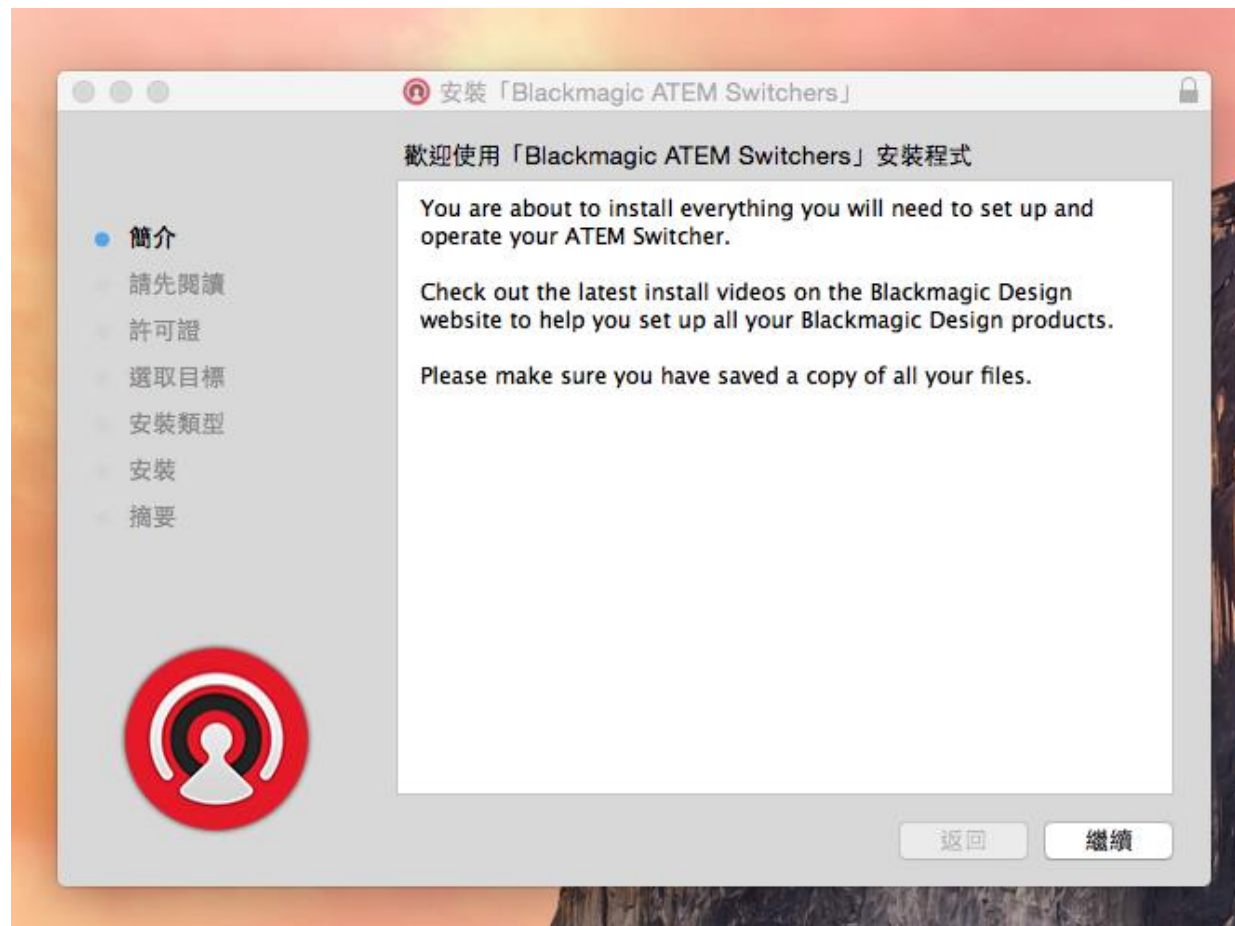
安裝「Blackmagic ATEM Switchers」

歡迎使用「Blackmagic ATEM Switchers」安裝程式

簡介
請先閱讀
許可證
選取目標
安裝類型
安裝
摘要

You are about to install everything you will need to set up and operate your ATEM Switcher.

Check out the latest install videos on the Blackmagic Design website to help you set up all your Blackmagic Design products.

Please make sure you have saved a copy of all your files.

返回
繼續